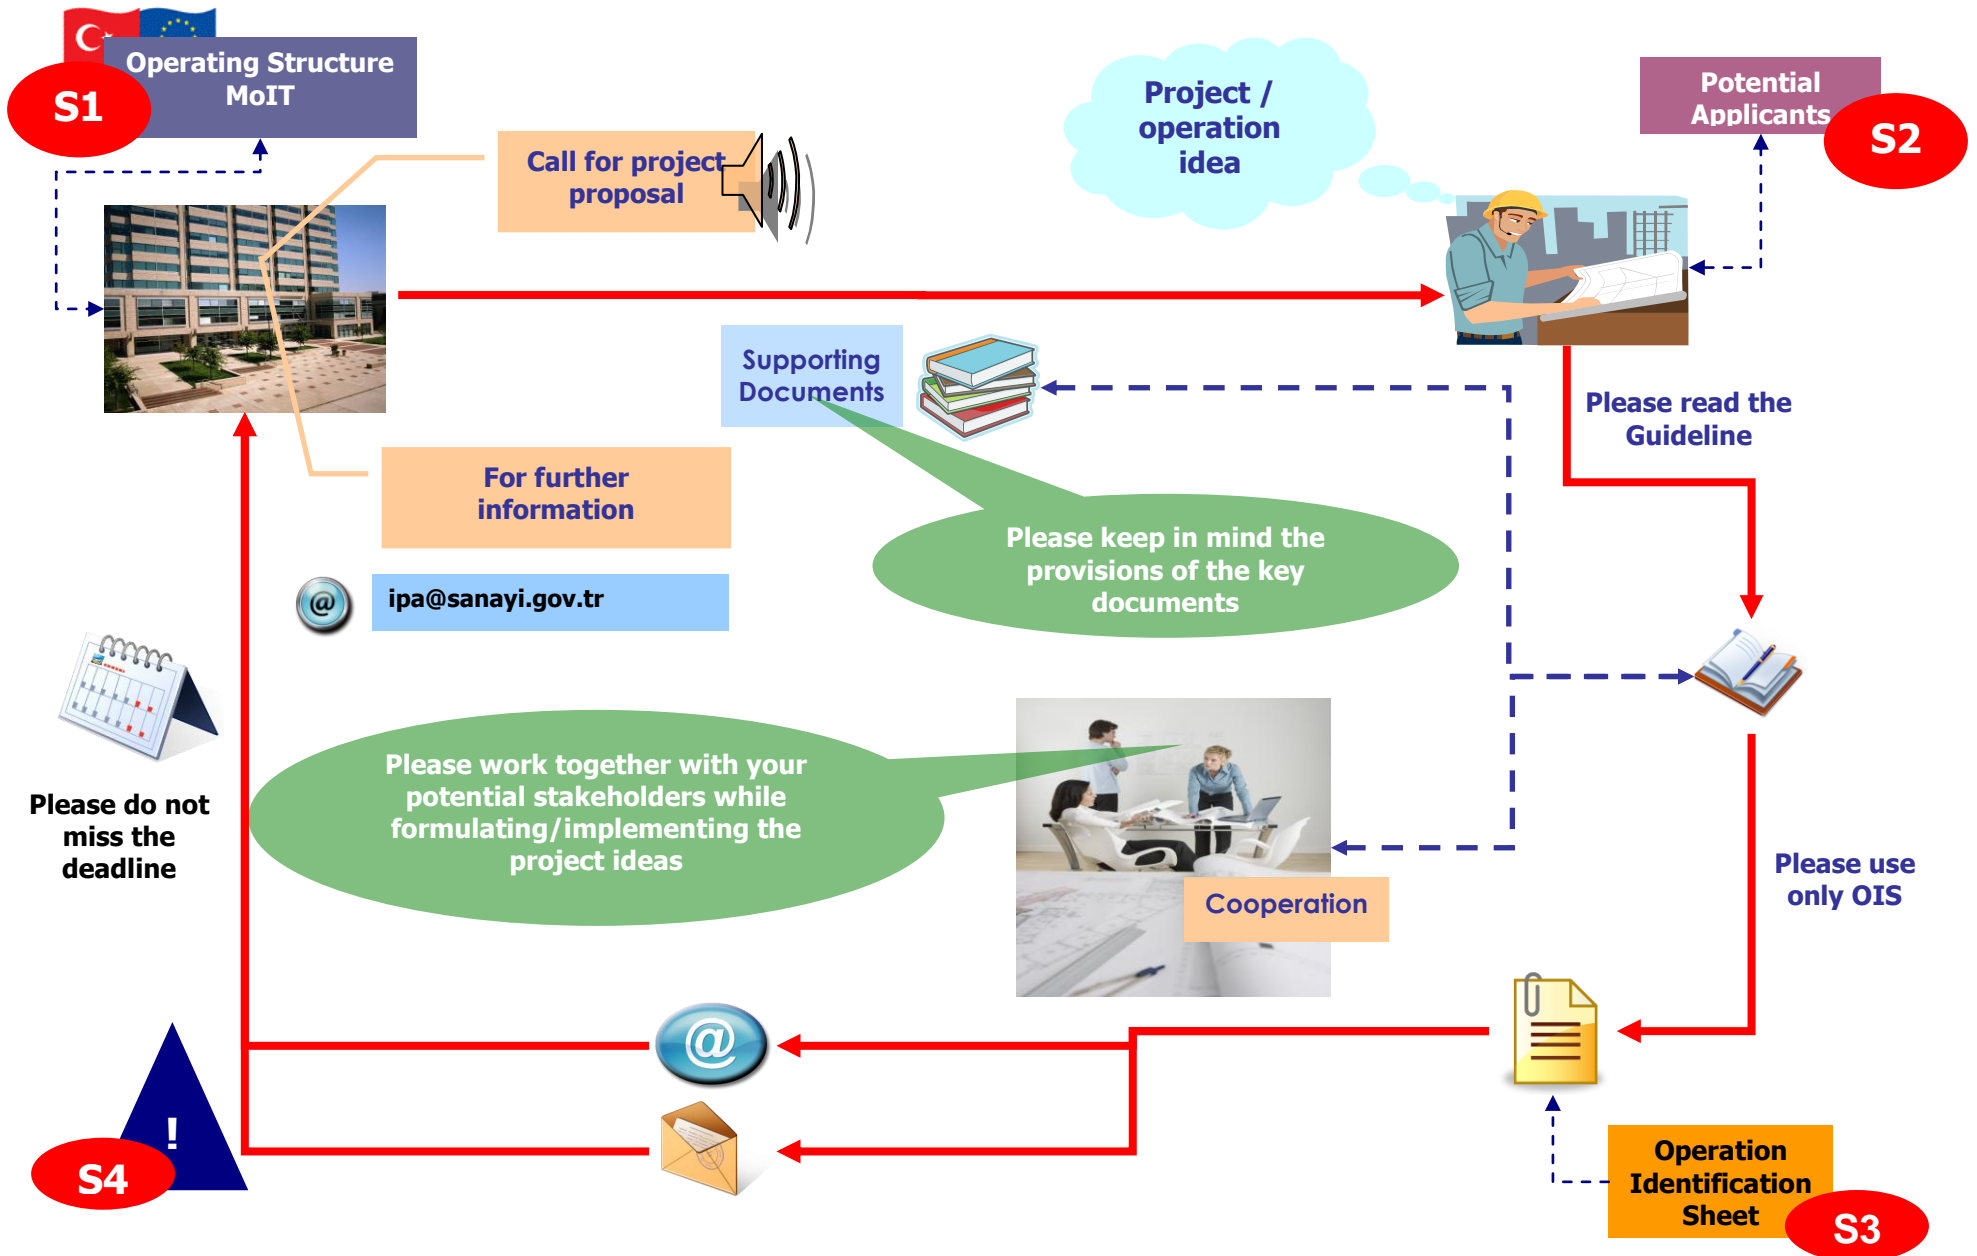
Operating Structure MoIT

S1

Call for project proposal

Project / operation idea

Potential Applicants

S2

Supporting Documents

Please read the Guideline

For further information

Please keep in mind the provisions of the key documents

ipa@sanayi.gov.tr

Please do not miss the deadline

Please work together with your potential stakeholders while formulating/implementing the project ideas

Cooperation

Please use only OIS

!

S4

Operation Identification Sheet

S3